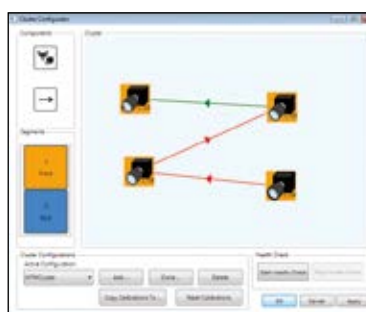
Cluster Configurator

Components

Cluster

Segments

Cluster Configurations

Active Configuration

Add...

Clone...

Delete

Copy Calibrations To...

Reset Calibrations

Health Check

Start Health Check

OK

Cancel

Apply

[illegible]